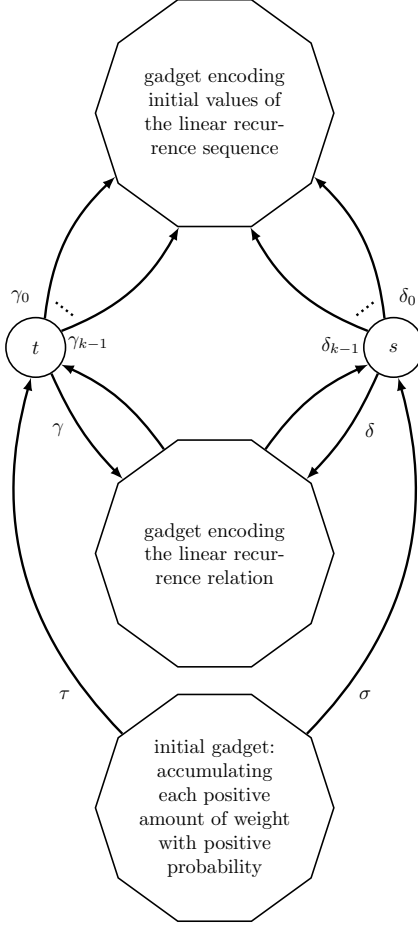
gadget encoding initial values of the linear recurrence sequence

$\gamma_0$

$\gamma_{k-1}$

$t$

$\delta_0$

$\delta_{k-1}$

$s$

$\gamma$

$\delta$

gadget encoding the linear recurrence relation

$\tau$

$\sigma$

initial gadget: accumulating each positive amount of weight with positive probability